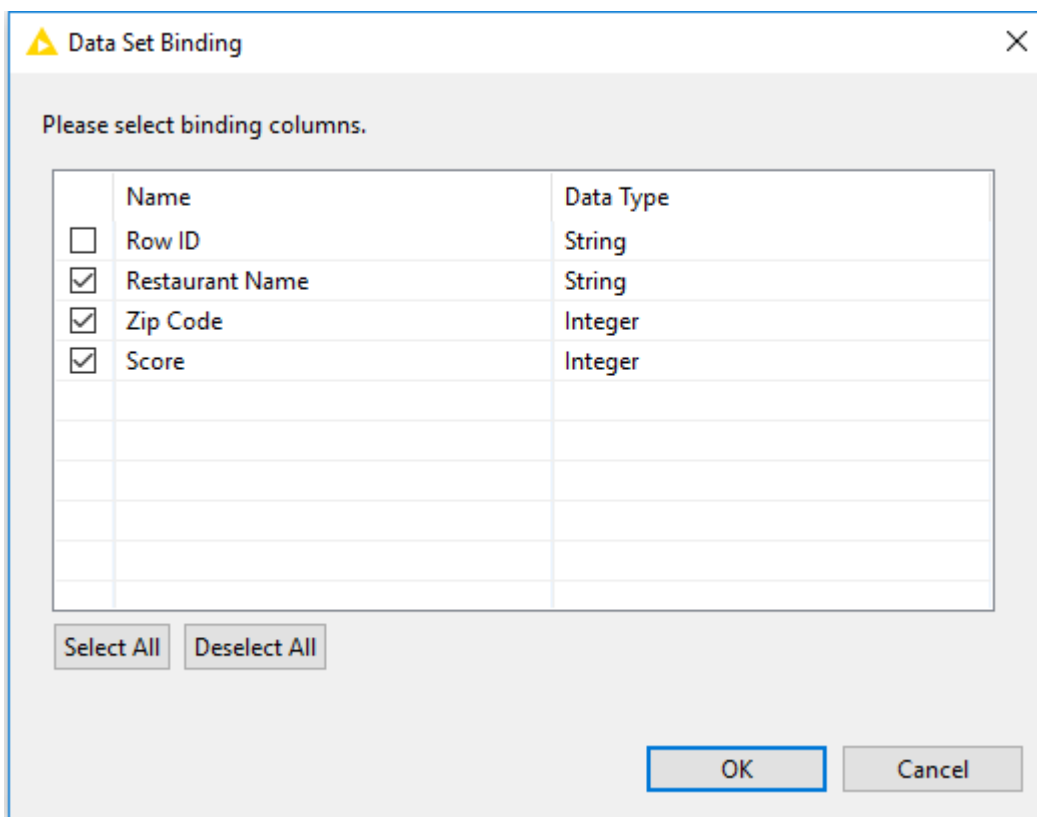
Data Set Binding

Please select binding columns.

| | Name | Data Type |
|---|---|---|
| ☐ | Row ID | String |
| ☑ | Restaurant Name | String |
| ☑ | Zip Code | Integer |
| ☑ | Score | Integer |

Select All Deselect All

OK Cancel